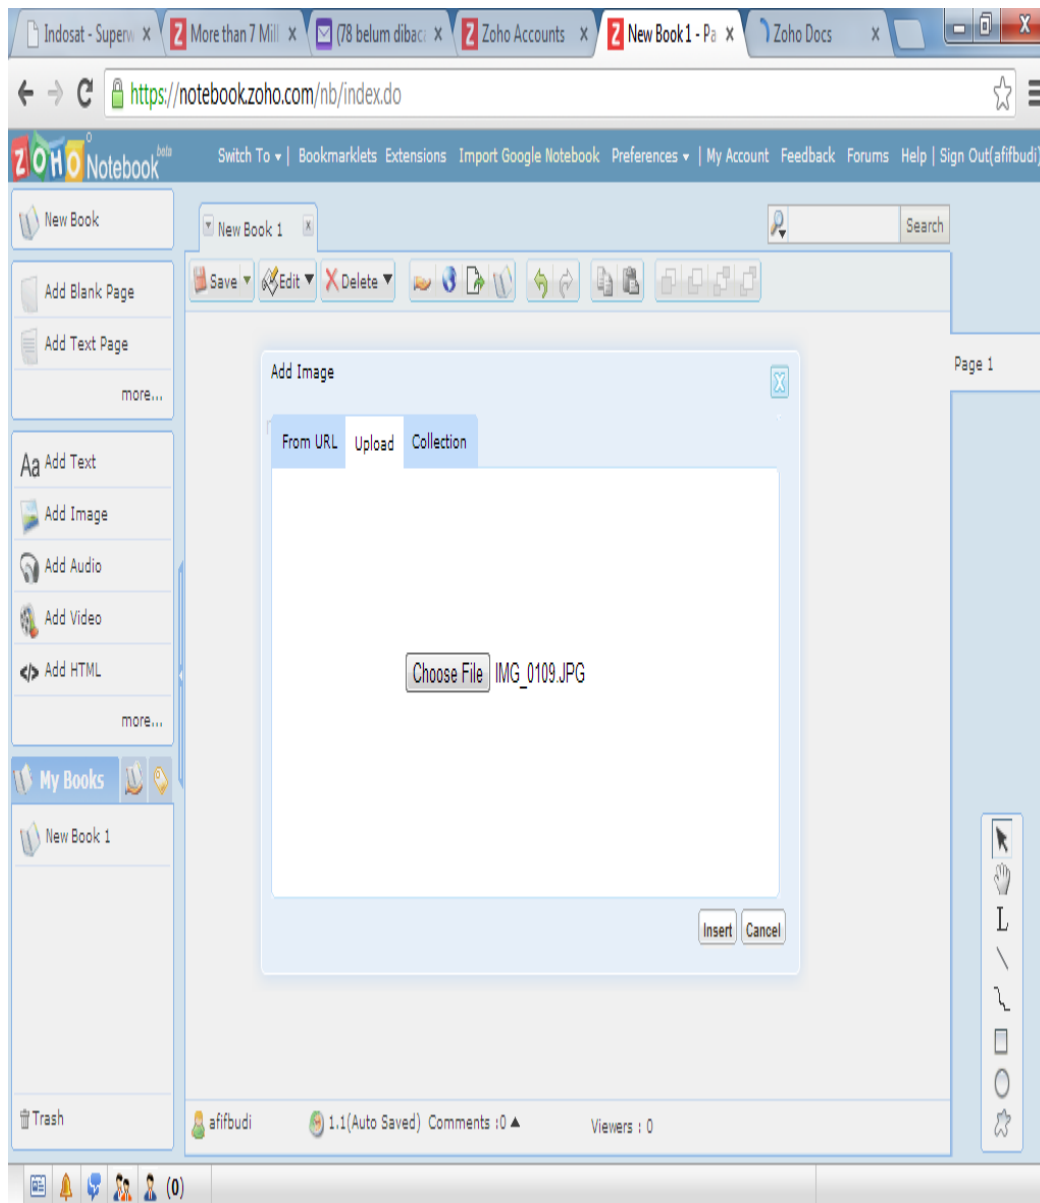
Indosat - Superw X
More than 7 Mill X
(78 belum dibac X
Zoho Accounts X
New Book 1 - Pa X
Zoho Docs X

https://notebook.zoho.com/nb/index.do

ZOHO Notebook beta
Switch To ▾ | Bookmarklets Extensions Import Google Notebook Preferences ▾ | My Account Feedback Forums Help | Sign Out(afifbudi)

New Book

Add Blank Page
Add Text Page
more...

Aa Add Text
Add Image
Add Audio
Add Video
Add HTML
more...

My Books
New Book 1

Trash

New Book 1

Search

Save ▾ Edit ▾ Delete ▾

Page 1

Add Image

From URL Upload Collection

Choose File IMG_0109.JPG

Insert Cancel

afifbudi 1.1(Auto Saved) Comments :0 ▲ Viewers : 0

(0)